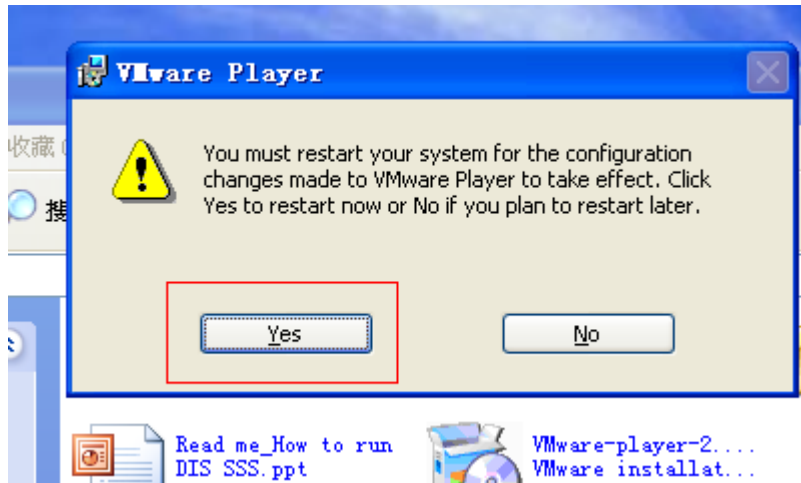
VMware Player

收藏 (

搜

You must restart your system for the configuration changes made to VMware Player to take effect. Click Yes to restart now or No if you plan to restart later.

Yes

No

Read me_How to run DIS SSS.ppt

VMware-player-2....
VMware installat...